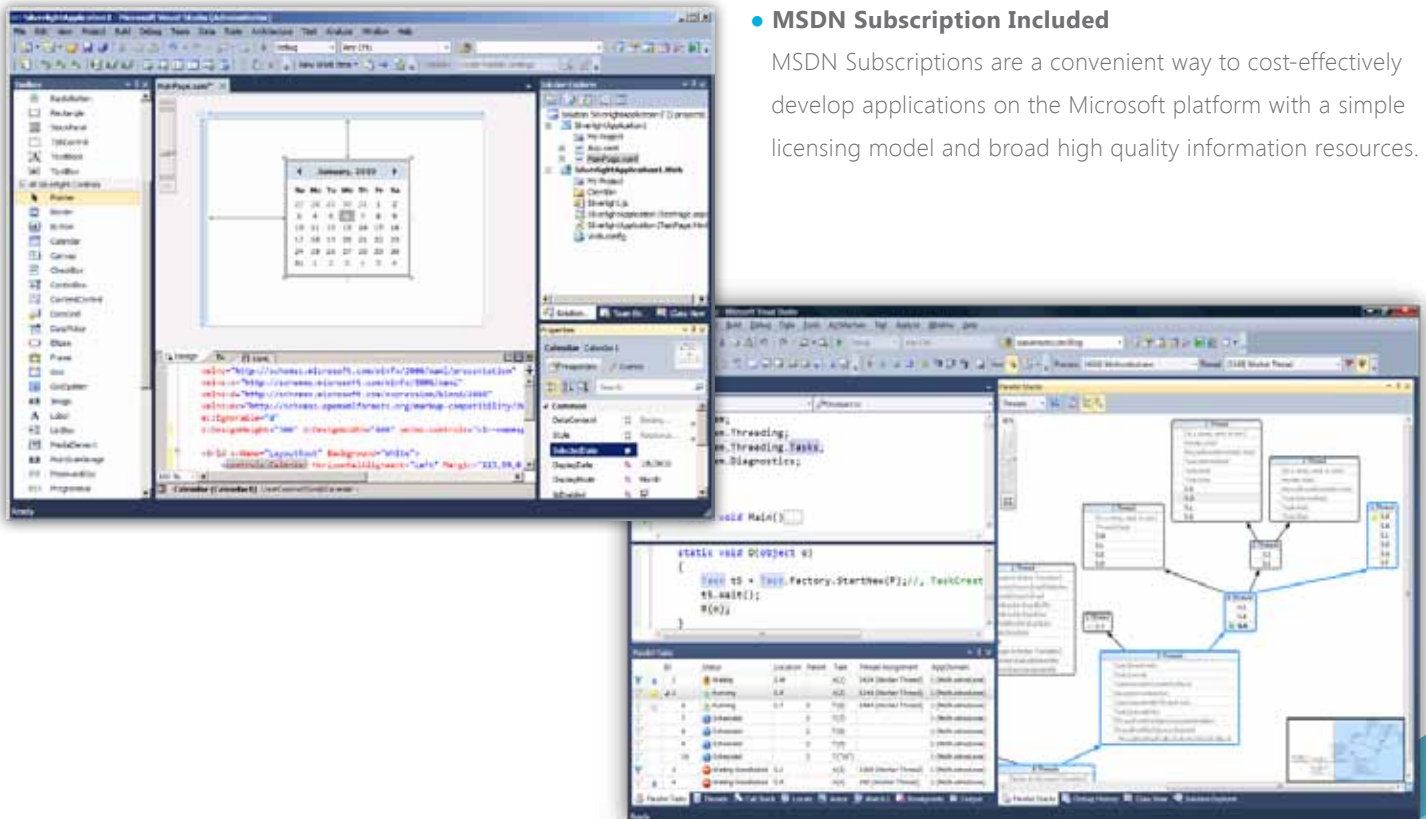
● MSDN Subscription Included

MSDN Subscriptions are a convenient way to cost-effectively develop applications on the Microsoft platform with a simple licensing model and broad high quality information resources.

January, 2009

Su Mo Tu We Th Fr Sa

Toolbox

Solution Explorer

Properties

Calendar Calendar1

Common

DataContext

Style

SelectedDate

DisplayDate

DisplayMode

IsEnabled

Design

XAML

Ready

Microsoft Visual Studio

Parallel Stacks

Parallel Tasks

Threads

Call Stack

Locals

Output

Debug History

Class View

Solution Explorer

.Threading;

.Threading.Tasks;

.Diagnostics;

void Main()

static void O(object o)

{

Task t5 = Task.Factory.StartNew(P);//, TaskCreat

t5.Wait();

R(o);

}

ID

Status

Location

Parent

Task

Thread Assignment

AppDomain

Waiting

Running

Scheduled

Waiting-Deadlocked

Ready